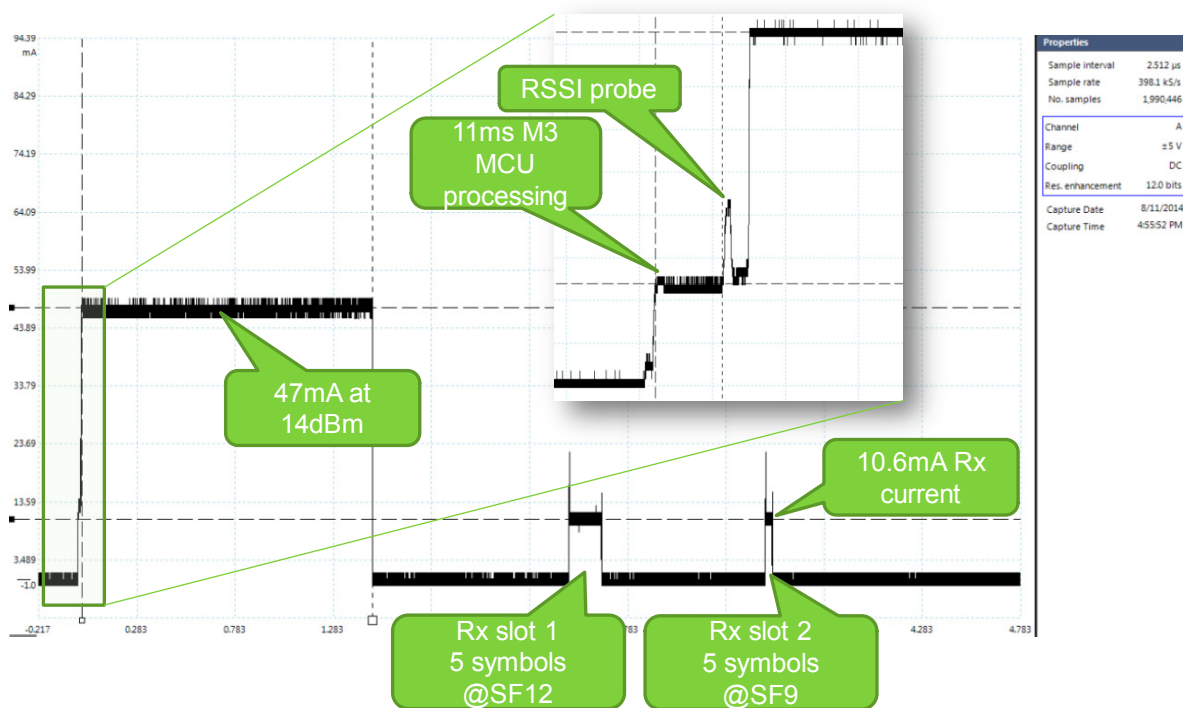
94.39
mA
84.29
74.19
64.09
53.99
43.89
33.79
23.69
13.59
3.489
-1.0

-0.217
0.283
0.783
1.283
1.783
4.283
4.783

RSSI probe

11ms M3 MCU processing

47mA at 14dBm

10.6mA Rx current

Rx slot 1
5 symbols
@SF12

Rx slot 2
5 symbols
@SF9

Properties

| | |
|---|---|
| Sample interval | 2.512 µs |
| Sample rate | 398.1 kS/s |
| No. samples | 1,990,446 |
| Channel | A |
| Range | ±5 V |
| Coupling | DC |
| Res. enhancement | 12.0 bits |
| Capture Date | 8/11/2014 |
| Capture Time | 4:55:52 PM |